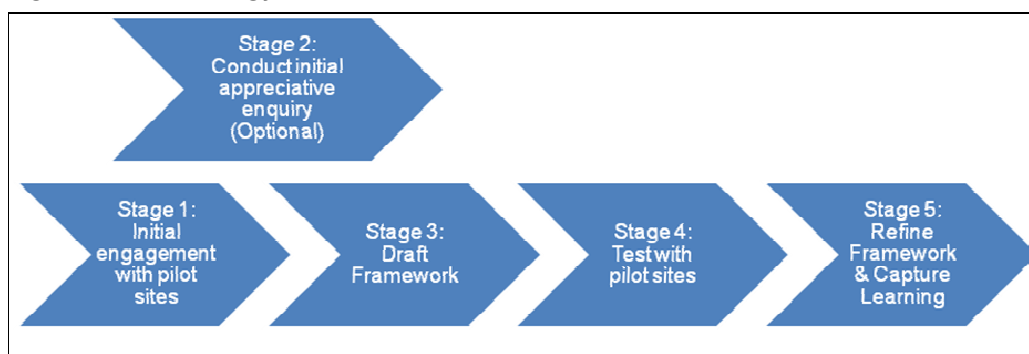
Stage 2:
Conduct initial appreciative enquiry (Optional)

Stage 1:
Initial engagement with pilot sites

Stage 3:
Draft Framework

Stage 4:
Test with pilot sites

Stage 5:
Refine Framework & Capture Learning